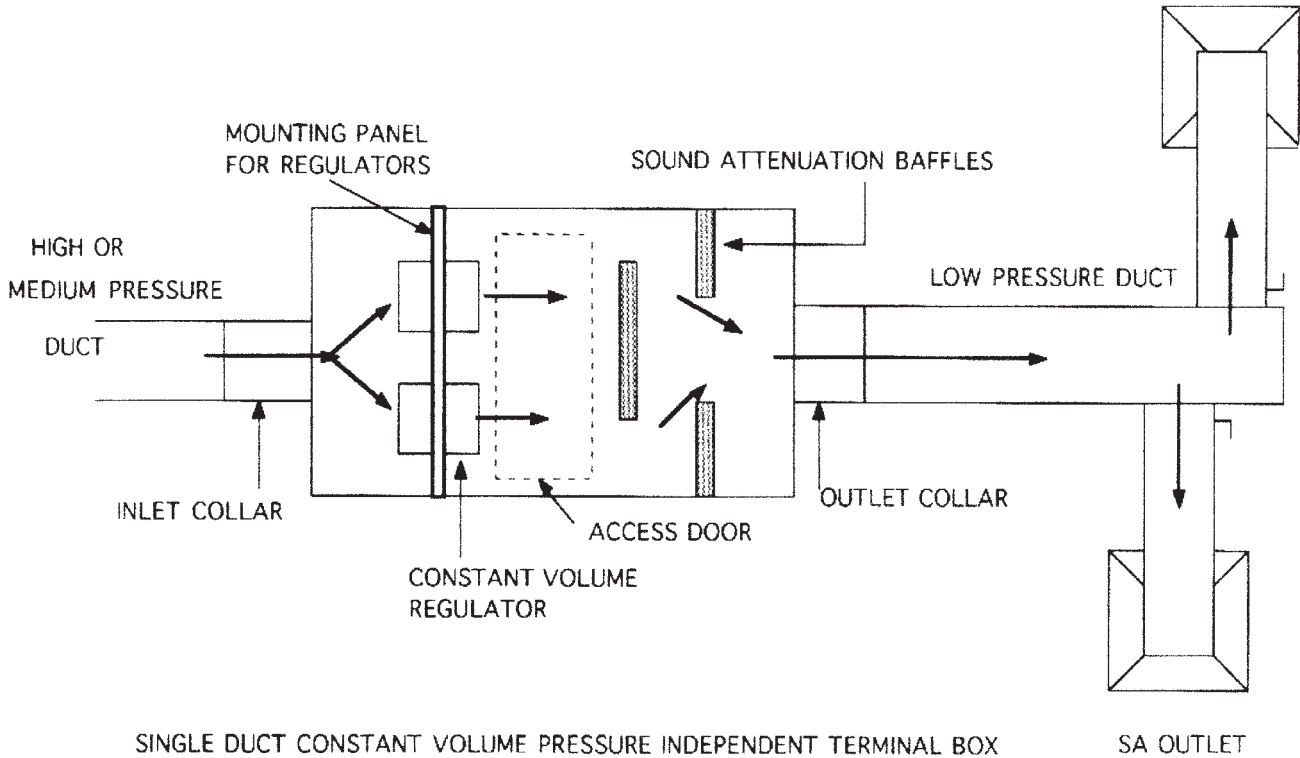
MOUNTING PANEL FOR REGULATORS

SOUND ATTENUATION BAFFLES

HIGH OR MEDIUM PRESSURE DUCT

LOW PRESSURE DUCT

INLET COLLAR

OUTLET COLLAR

ACCESS DOOR

CONSTANT VOLUME REGULATOR

SINGLE DUCT CONSTANT VOLUME PRESSURE INDEPENDENT TERMINAL BOX

SA OUTLET